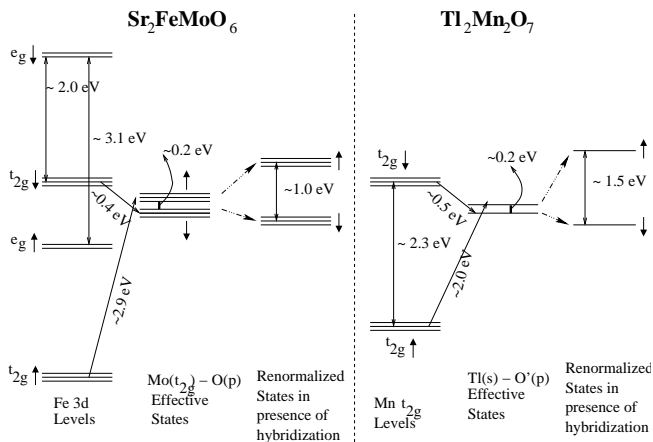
$Sr_2FeMoO_6$

$Tl_2Mn_2O_7$

$e_g\downarrow$

~ 2.0 eV

~ 3.1 eV

$t_{2g}\downarrow$

~0.4 eV

~0.2 eV

$\uparrow$

$\downarrow$

~1.0 eV

$\uparrow$

$\downarrow$

$e_g\uparrow$

~2.9 eV

$t_{2g}\uparrow$

Fe 3d Levels

Mo($t_{2g}$) – O(p) Effective States

Renormalized States in presence of hybridization

$t_{2g}\downarrow$

~0.5 eV

~0.2 eV

~ 1.5 eV

$\uparrow$

$\downarrow$

~ 2.3 eV

~2.0 eV

$t_{2g}\uparrow$

Mn $t_{2g}$ Levels

Tl(s) – O'(p) Effective States

Renormalized States in presence of hybridization